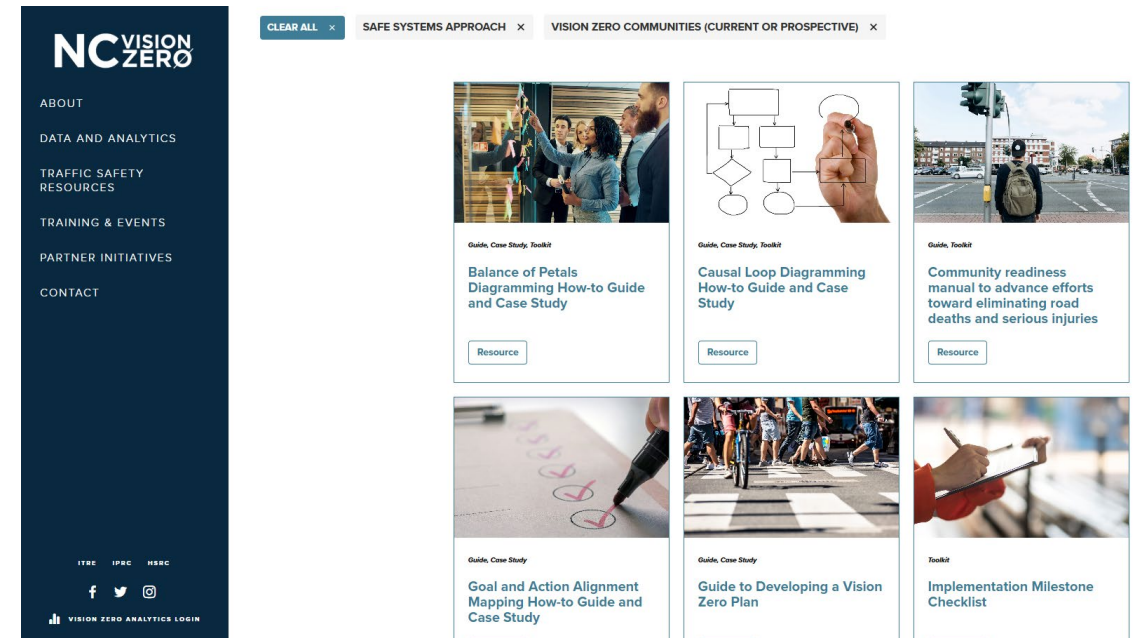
NC VISION ZERØ

ABOUT

DATA AND ANALYTICS

TRAFFIC SAFETY RESOURCES

TRAINING & EVENTS

PARTNER INITIATIVES

CONTACT

ITRE IPRC HSRC

VISION ZERO ANALYTICS LOGIN

CLEAR ALL ×

SAFE SYSTEMS APPROACH ×

VISION ZERO COMMUNITIES (CURRENT OR PROSPECTIVE) ×

Guide, Case Study, Toolkit

Balance of Petals Diagramming How-to Guide and Case Study

Resource

Guide, Case Study, Toolkit

Causal Loop Diagramming How-to Guide and Case Study

Resource

Guide, Toolkit

Community readiness manual to advance efforts toward eliminating road deaths and serious injuries

Resource

Guide, Case Study

Goal and Action Alignment Mapping How-to Guide and Case Study

Guide, Case Study

Guide to Developing a Vision Zero Plan

Toolkit

Implementation Milestone Checklist